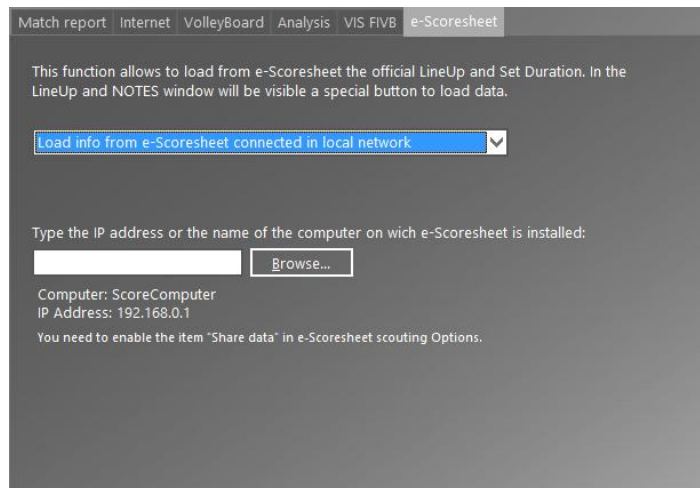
Match report | Internet | VolleyBoard | Analysis | VIS FIVB | e-Scoresheet

This function allows to load from e-Scoresheet the official LineUp and Set Duration. In the LineUp and NOTES window will be visible a special button to load data.

Load info from e-Scoresheet connected in local network

Type the IP address or the name of the computer on wich e-Scoresheet is installed:

Browse...

Computer: ScoreComputer
IP Address: 192.168.0.1

You need to enable the item "Share data" in e-Scoresheet scouting Options.